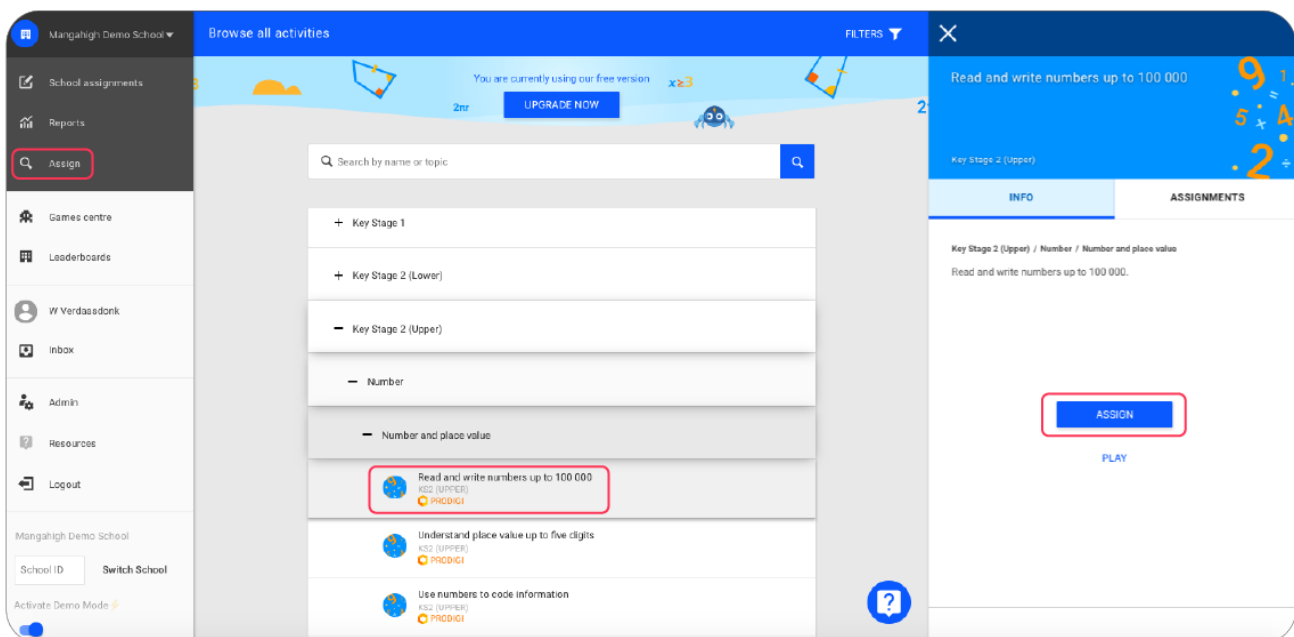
Mangahigh Demo School

School assignments

Reports

Assign

Games centre

Leaderboards

W Verdaasdonk

Inbox

Admin

Resources

Logout

Mangahigh Demo School

School ID

Switch School

Activate Demo Mode

Browse all activities

FILTERS

You are currently using our free version

UPGRADE NOW

$2\pi r$

$x\geq3$

Search by name or topic

+ Key Stage 1

+ Key Stage 2 (Lower)

− Key Stage 2 (Upper)

− Number

− Number and place value

Read and write numbers up to 100 000
KS2 (UPPER)
PRODIGI

Understand place value up to five digits
KS2 (UPPER)
PRODIGI

Use numbers to code information
KS2 (UPPER)
PRODIGI

Read and write numbers up to 100 000

Key Stage 2 (Upper)

INFO

ASSIGNMENTS

Key Stage 2 (Upper) / Number / Number and place value

Read and write numbers up to 100 000.

ASSIGN

PLAY